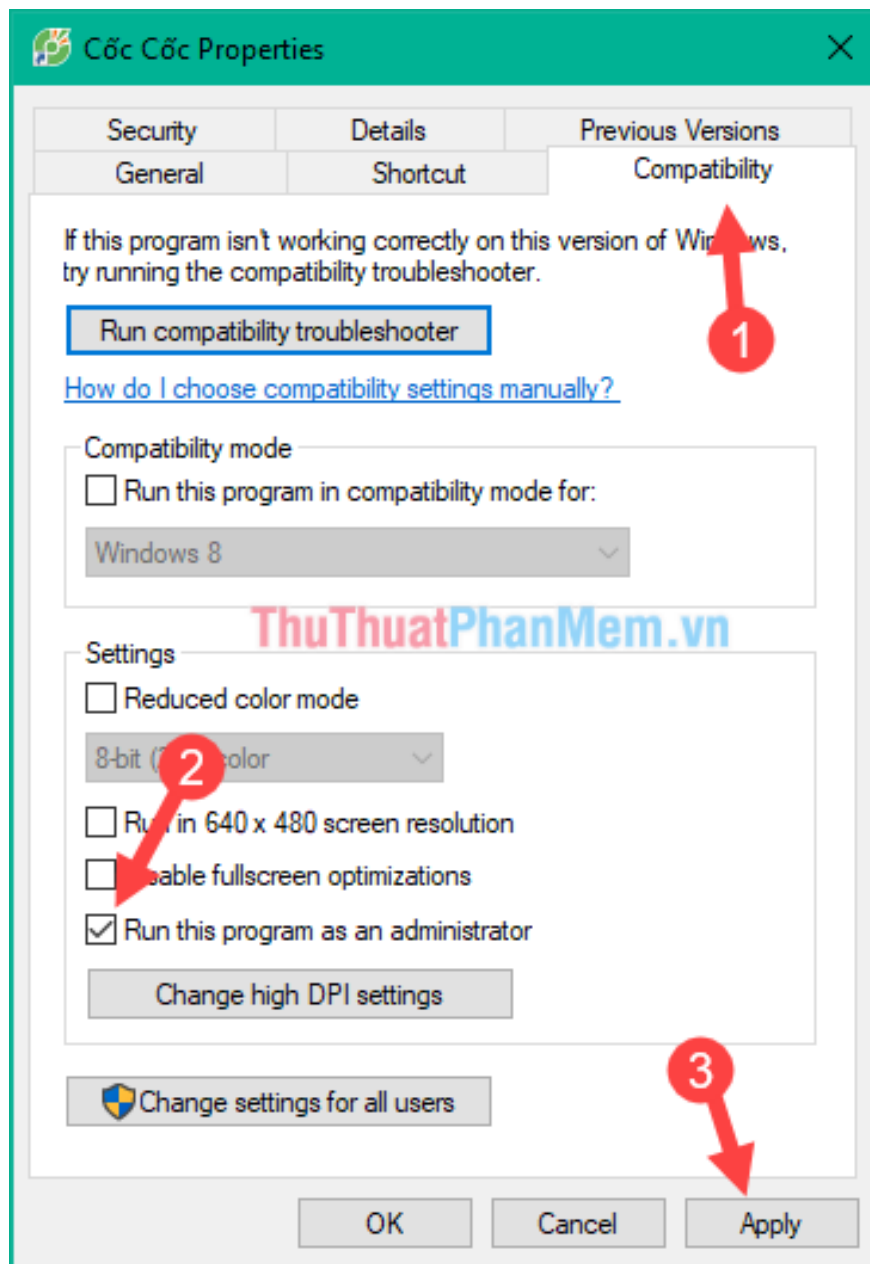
Cốc Cốc Properties

Security | Details | Previous Versions
General | Shortcut | Compatibility

If this program isn't working correctly on this version of Wi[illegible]ws, try running the compatibility troubleshooter.

Run compatibility troubleshooter

How do I choose compatibility settings manually?

Compatibility mode

Run this program in compatibility mode for:

Windows 8

ThuThuatPhanMem.vn

Settings

Reduced color mode

8-bit ([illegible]) color

Ru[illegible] in 640 x 480 screen resolution

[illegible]sable fullscreen optimizations

Run this program as an administrator

Change high DPI settings

Change settings for all users

1

2

3

OK

Cancel

Apply